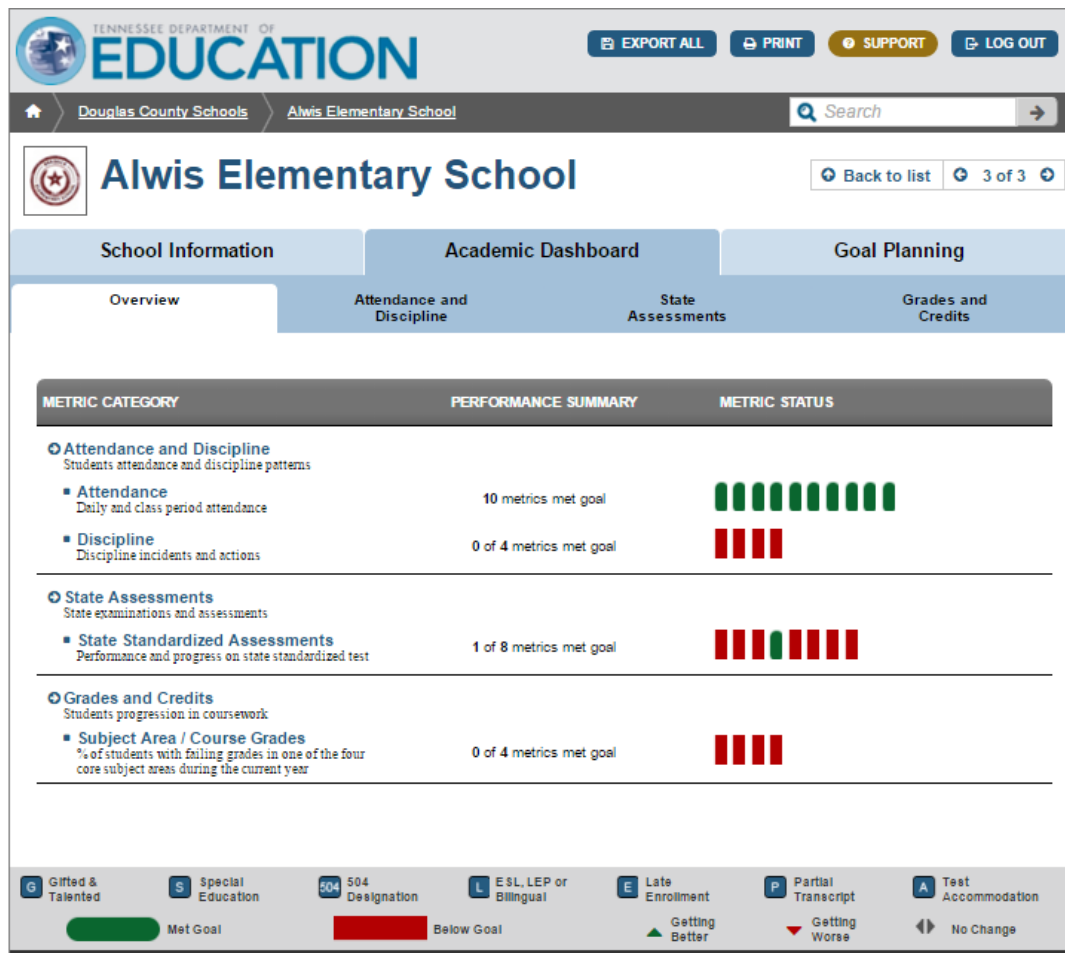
TENNESSEE DEPARTMENT OF EDUCATION

EXPORT ALL | PRINT | SUPPORT | LOG OUT

Douglas County Schools > Alwis Elementary School

Search

Alwis Elementary School

Back to list | 3 of 3

School Information | Academic Dashboard | Goal Planning

Overview | Attendance and Discipline | State Assessments | Grades and Credits

| METRIC CATEGORY | PERFORMANCE SUMMARY | METRIC STATUS |
|---|---|---|
| Attendance and Discipline<br>Students attendance and discipline patterns | | |
| Attendance<br>Daily and class period attendance | 10 metrics met goal | |
| Discipline<br>Discipline incidents and actions | 0 of 4 metrics met goal | |
| State Assessments<br>State examinations and assessments | | |
| State Standardized Assessments<br>Performance and progress on state standardized test | 1 of 8 metrics met goal | |
| Grades and Credits<br>Students progression in coursework | | |
| Subject Area / Course Grades<br>% of students with failing grades in one of the four core subject areas during the current year | 0 of 4 metrics met goal | |

G Gifted & Talented
S Special Education
504 504 Designation
L ESL, LEP or Bilingual
E Late Enrollment
P Partial Transcript
A Test Accommodation

Met Goal
Below Goal
Getting Better
Getting Worse
No Change